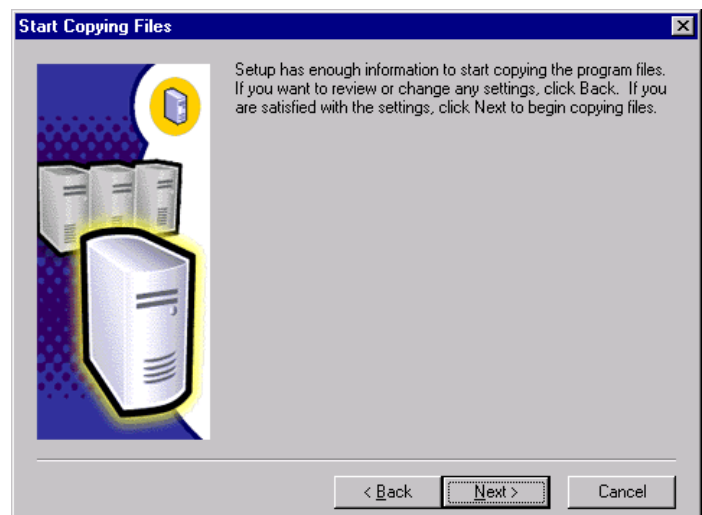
Start Copying Files

Setup has enough information to start copying the program files. If you want to review or change any settings, click Back. If you are satisfied with the settings, click Next to begin copying files.

< Back
Next >
Cancel